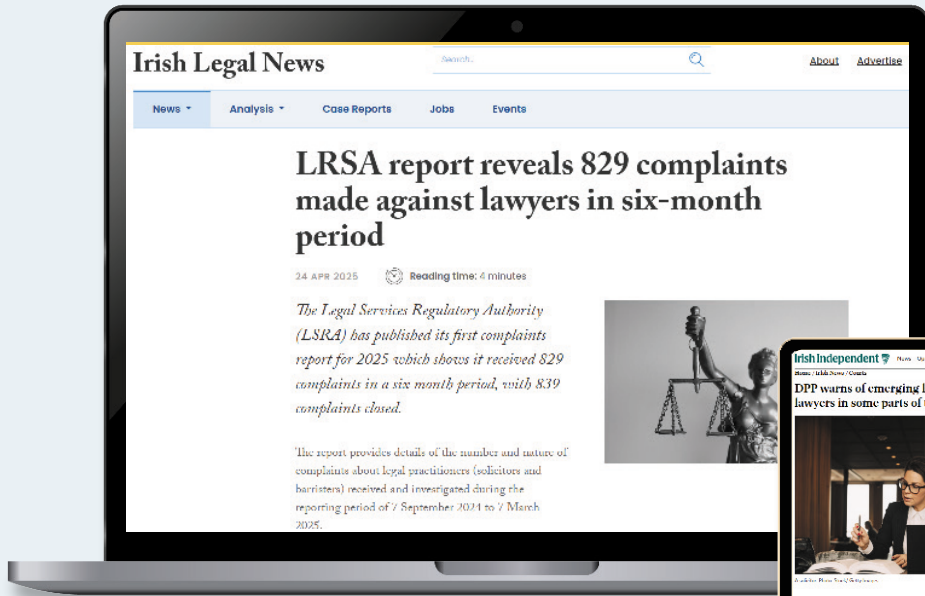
Irish Legal News

Search...

About Advertise

News ▾ Analysis ▾ Case Reports Jobs Events

LRSA report reveals 829 complaints made against lawyers in six-month period

24 APR 2025 Reading time: 4 minutes

The Legal Services Regulatory Authority (LSRA) has published its first complaints report for 2025 which shows it received 829 complaints in a six month period, with 839 complaints closed.

The report provides details of the number and nature of complaints about legal practitioners (solicitors and barristers) received and investigated during the reporting period of 7 September 2024 to 7 March 2025.

Irish Independent News

Home / Irish News / Courts

DPP warns of emerging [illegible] lawyers in some parts of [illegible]

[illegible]